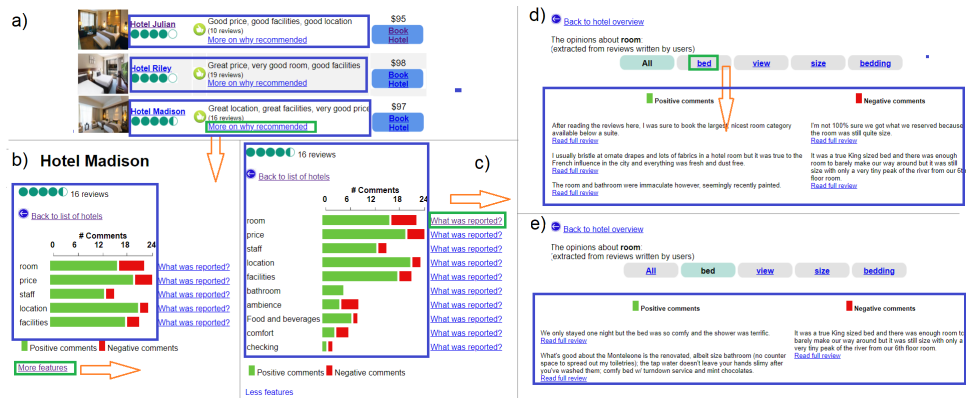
a)

Hotel Julian
Good price, good facilities, good location
(10 reviews)
More on why recommended
$95
Book Hotel

Hotel Riley
Great price, very good room, good facilities
(19 reviews)
More on why recommended
$98
Book Hotel

Hotel Madison
Great location, great facilities, very good room
(16 reviews)
More on why recommended
$97
Book Hotel

b) Hotel Madison

16 reviews
Back to list of hotels
# Comments
0 6 12 18 24
room What was reported?
price What was reported?
staff What was reported?
location What was reported?
facilities What was reported?
Positive comments Negative comments
More features

16 reviews
Back to list of hotels
# Comments
0 6 12 18 24
room What was reported?
price What was reported?
staff What was reported?
location What was reported?
facilities What was reported?
bathroom What was reported?
ambience What was reported?
Food and beverages What was reported?
comfort What was reported?
checking What was reported?
Positive comments Negative comments
Less features

c)

d) Back to hotel overview
The opinions about room:
(extracted from reviews written by users)
All bed view size bedding

Positive comments
After reading the reviews here, I was sure to book the largest nicest room category available below a suite.
Read full review
I usually bristle at ornate drapes and lots of fabrics in a hotel room but it was true to the French influence in the city and everything was fresh and dust free.
Read full review
The room and bathroom were immaculate however, seemingly recently painted.
Read full review

Negative comments
I'm not 100% sure we got what we reserved because the room was still quite size.
Read full review
It was a true King sized bed and there was enough room to barely make our way around but it was still with size with only a very tiny peak of the river from our 6th floor room.
Read full review

e) Back to hotel overview
The opinions about room:
(extracted from reviews written by users)
All bed view size bedding

Positive comments
We only stayed one night but the bed was so comfy and the shower was terrific.
Read full review
What's good about the Monteleone is the renovated, albeit size bathroom (no counter space to spread out my toiletries); the tap water doesn't leave your hands slimy after you've washed them; comfy bed w/ turndown service and mint chocolates.
Read full review

Negative comments
It was a true King sized bed and there was enough room to barely make our way around but it was still size with only a very tiny peak of the river from our 6th floor room.
Read full review